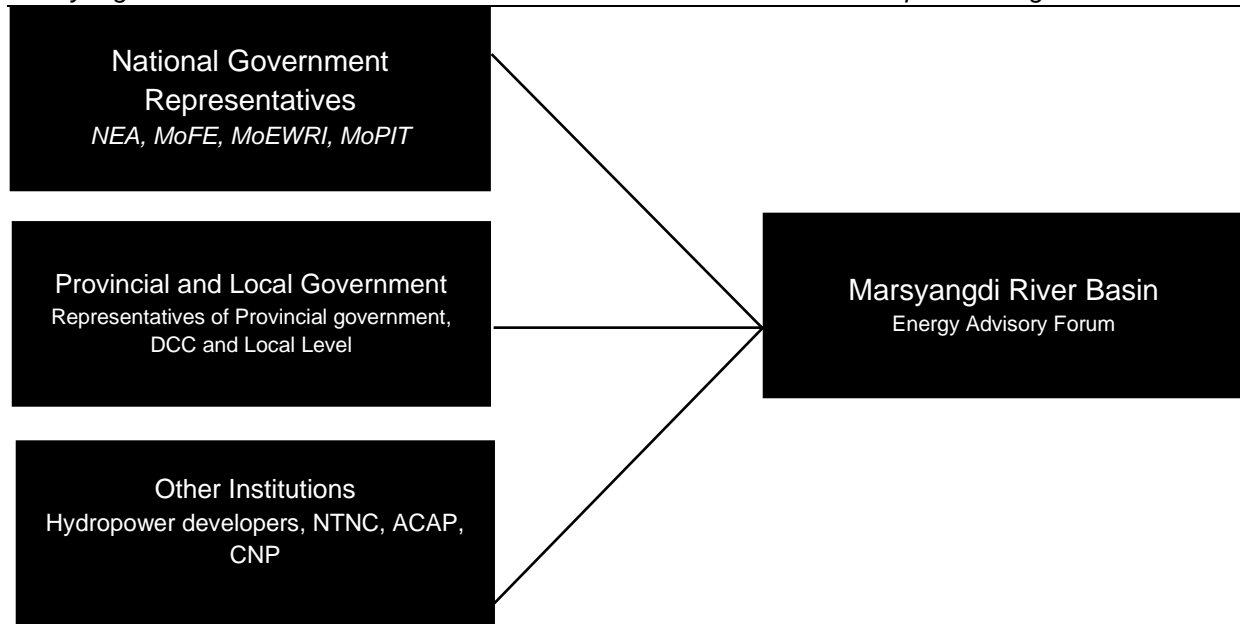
National Government Representatives
*NEA, MoFE, MoEWRI, MoPIT*

Provincial and Local Government
Representatives of Provincial government, DCC and Local Level

Other Institutions
Hydropower developers, NTNC, ACAP, CNP

Marsyangdi River Basin
Energy Advisory Forum